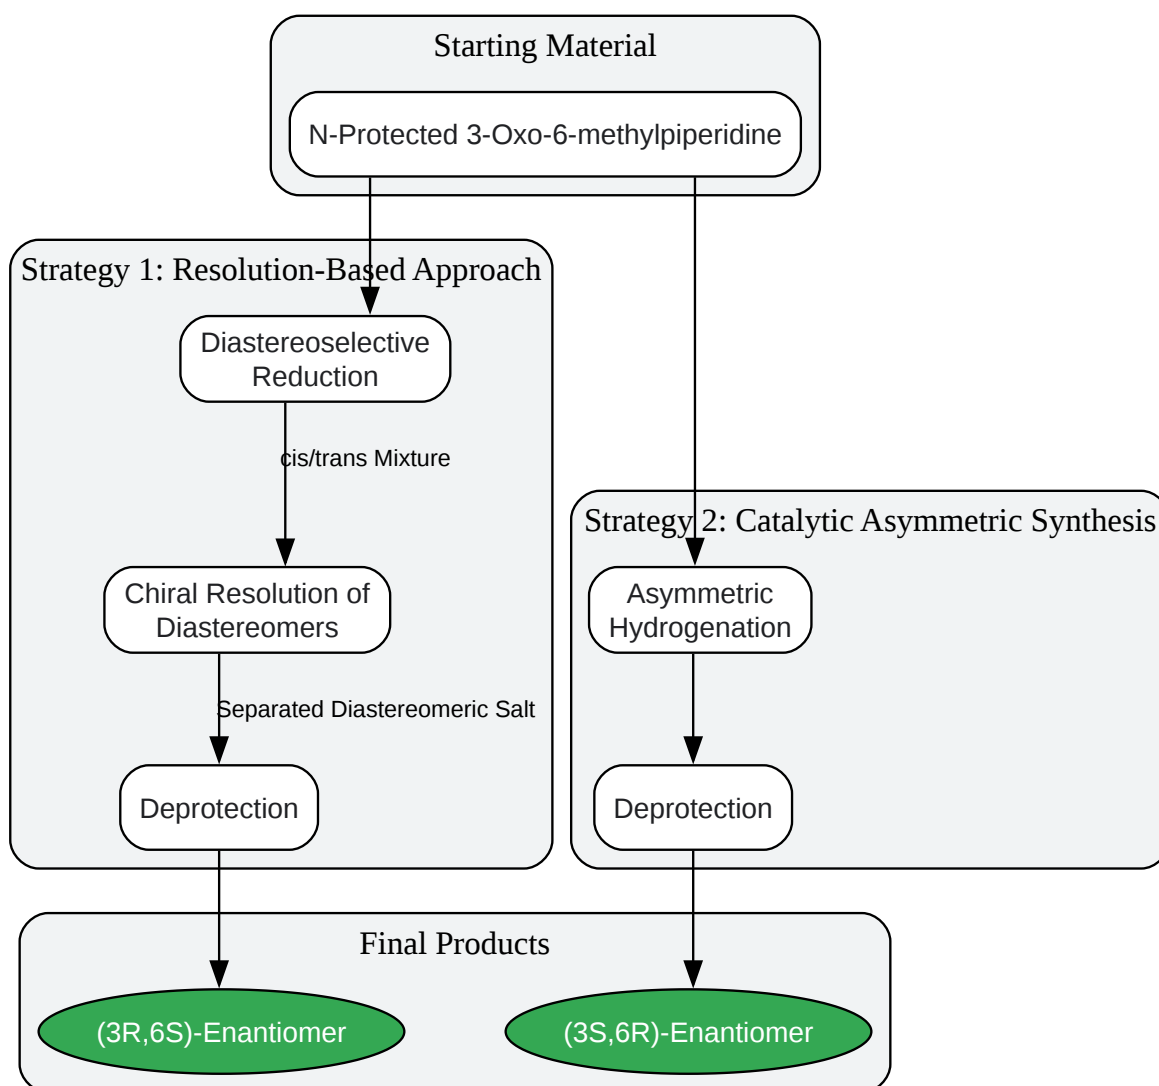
Starting Material

N-Protected 3-Oxo-6-methylpiperidine

Strategy 1: Resolution-Based Approach

Diastereoselective Reduction

cis/trans Mixture

Chiral Resolution of Diastereomers

Separated Diastereomeric Salt

Deprotection

Strategy 2: Catalytic Asymmetric Synthesis

Asymmetric Hydrogenation

Deprotection

Final Products

(3R,6S)-Enantiomer

(3S,6R)-Enantiomer